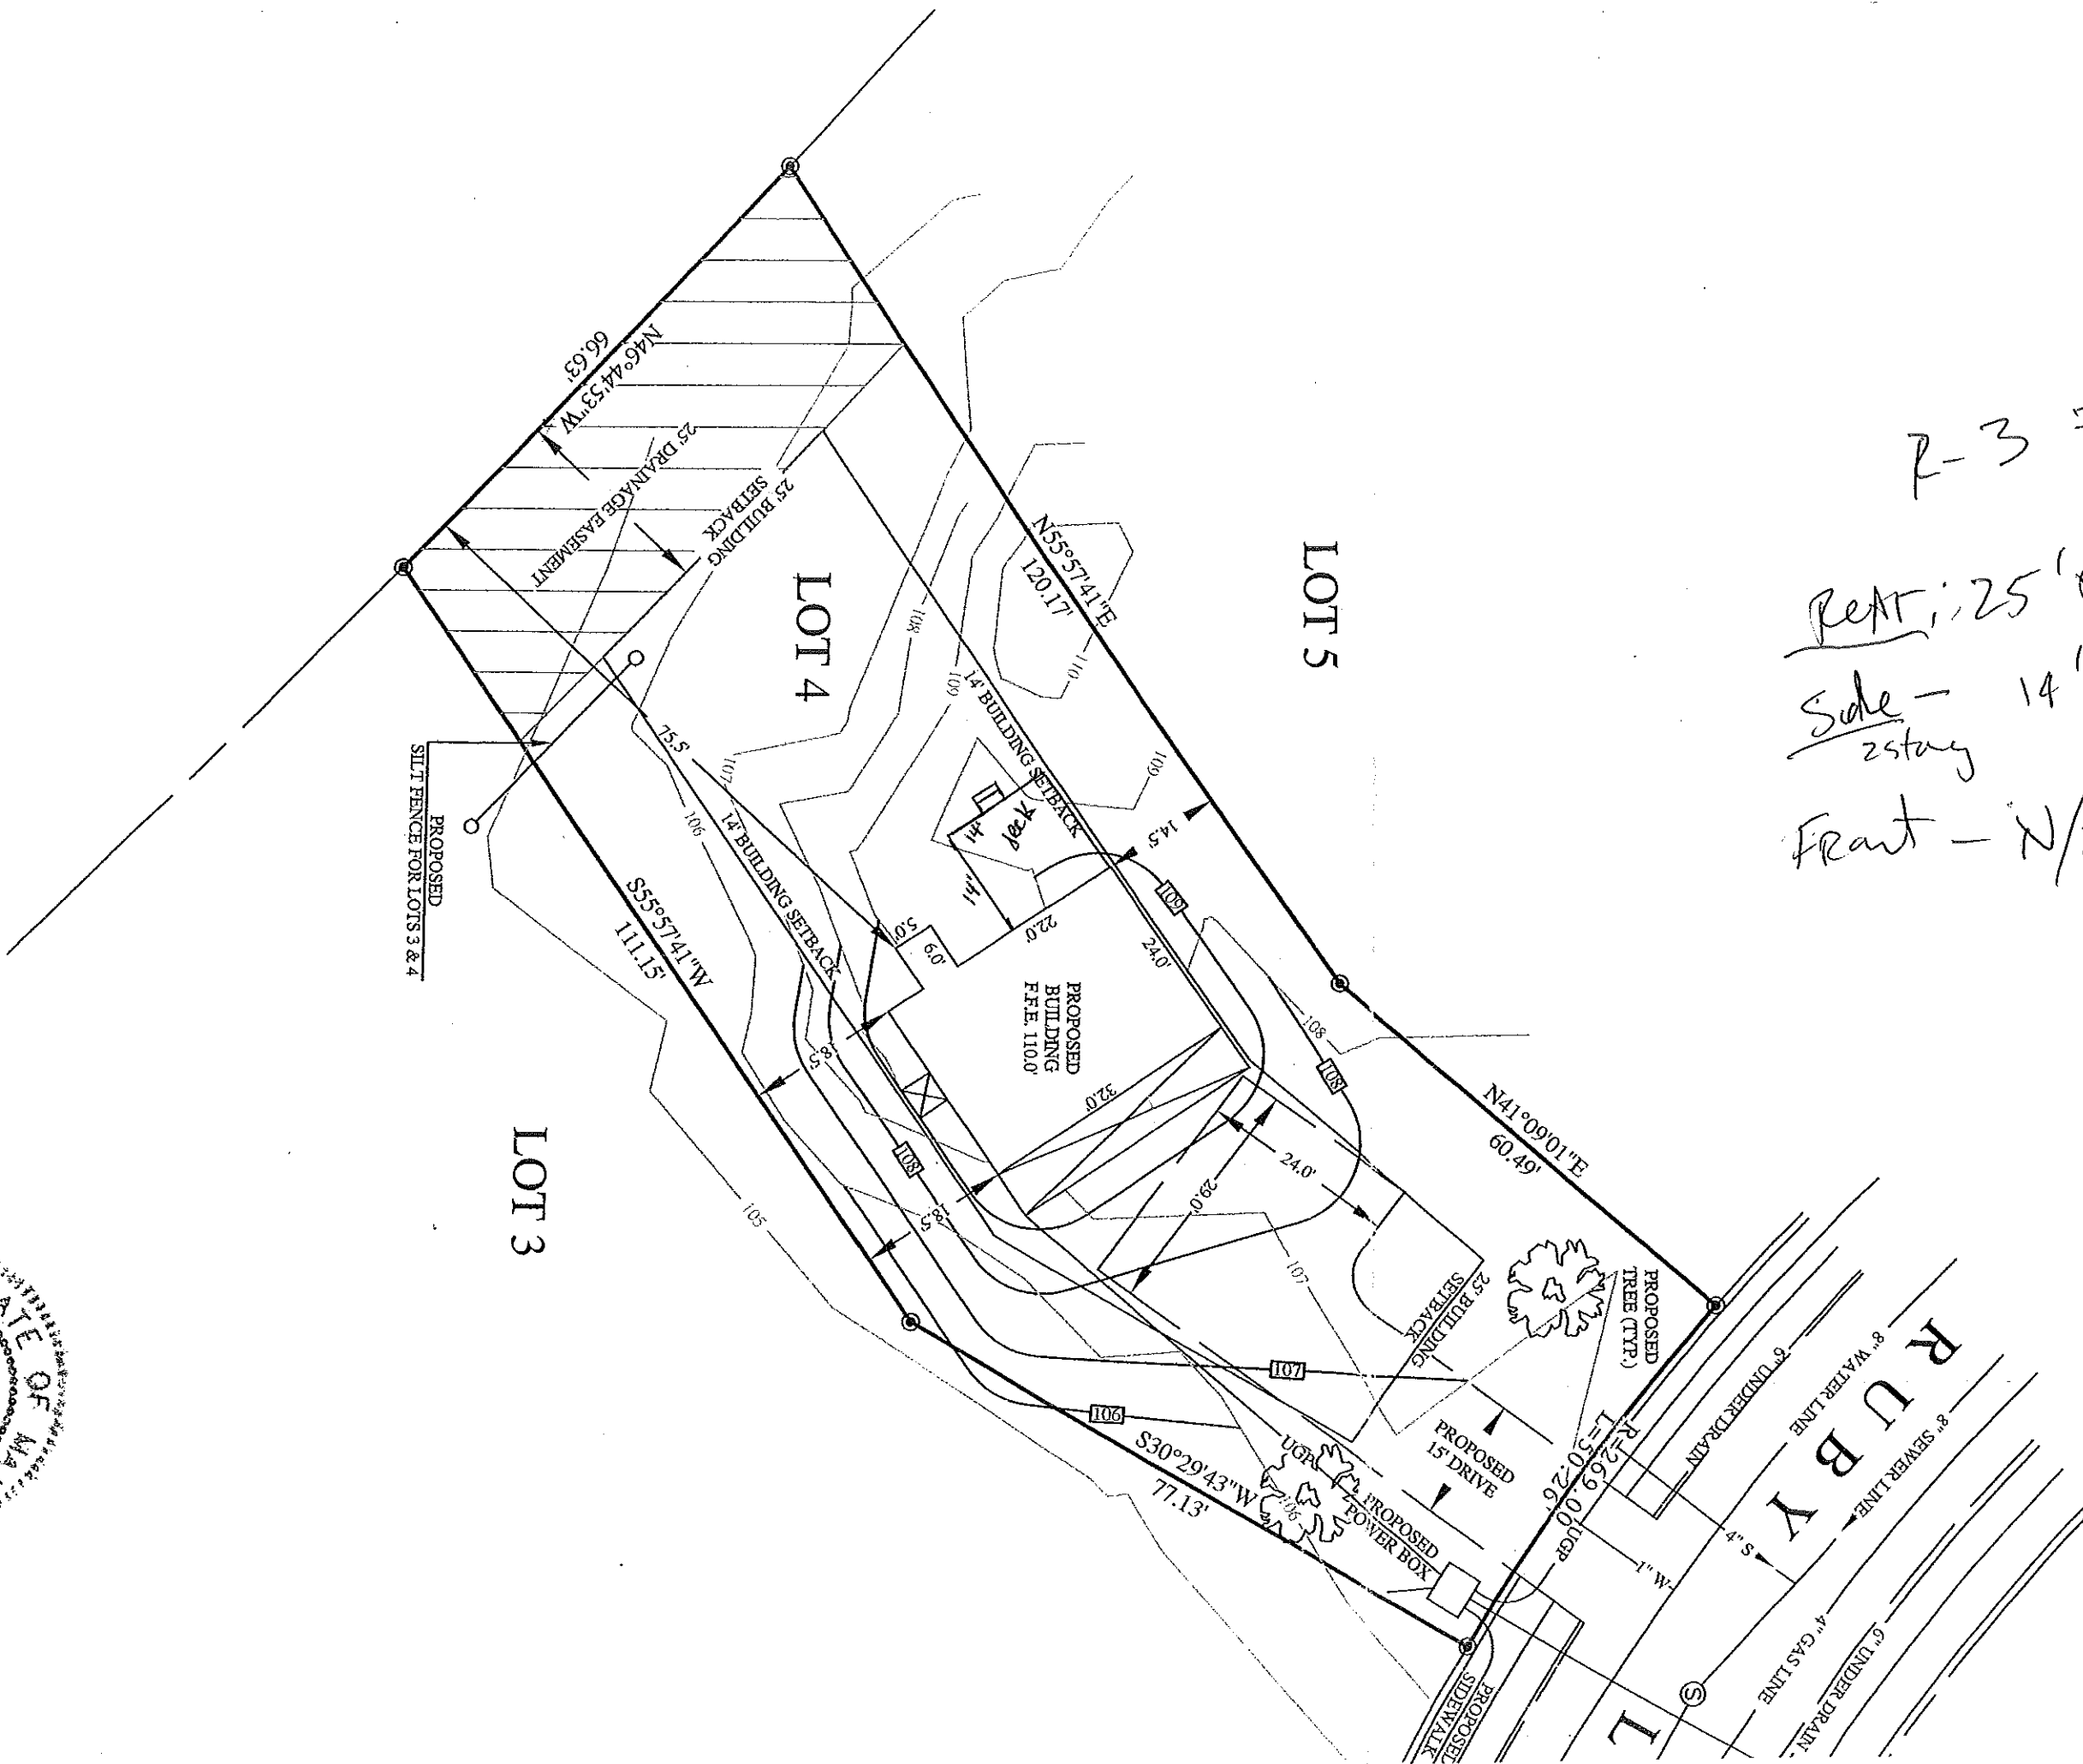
N46°44'53"W
66.63'
25' DRAINAGE EASEMENT
25' BUILDING SETBACK
LOT 4
LOT 5
N55°57'41"E
120.17'
110
108
109
14' BUILDING SETBACK
PROPOSED SILT FENCE FOR LOTS 3 & 4
75.5'
107
106
14' BUILDING SETBACK
S55°57'41"W
111.15'
14'
deck
14'
14.5'
22.0'
5.0'
6.0'
24.0'
109
PROPOSED BUILDING F.F.E. 110.0'
108
8.5'
32.0'
108
N41°09'01"E
60.49'
24.0'
29.0'
LOT 3
105
8.5'
107
25' BUILDING SETBACK
PROPOSED TREE (TYP.)
107
106
PROPOSED 15' DRIVE
S30°29'43"W
77.13'
UGP
106
PROPOSED POWER BOX
L=50.26'
R=269.00'
UGP
6" UNDER DRAIN
8" WATER LINE
8" SEWER LINE
4" S
1" W
RUBY
PROPOSED SIDEWALK
4" GAS LINE
6" UNDER DRAIN
L
R-3
Rear: 25'
Side - 14'
2story
Front - N/
ATE OF MA